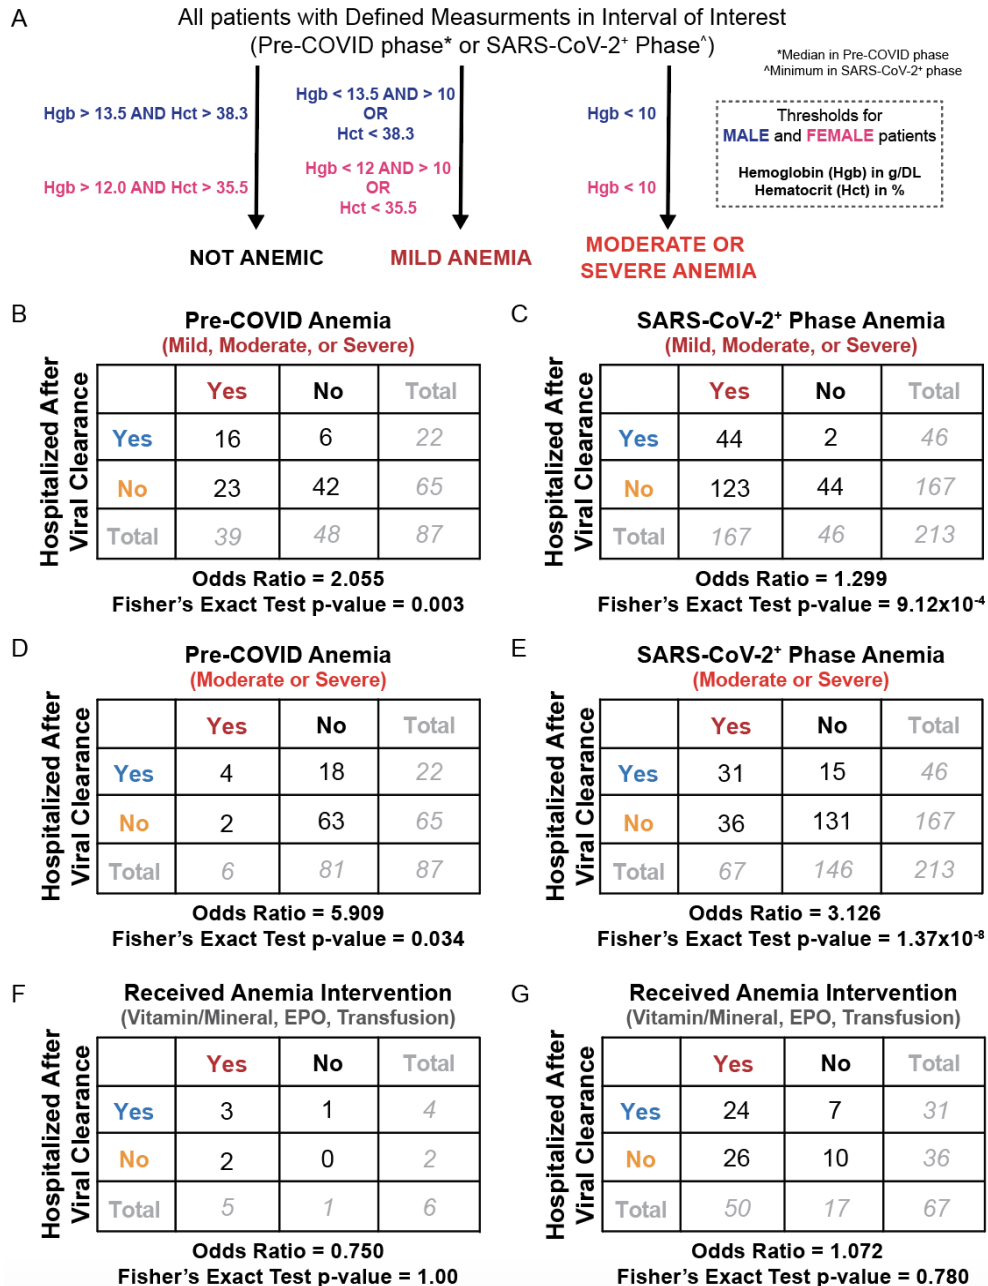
A

All patients with Defined Measurments in Interval of Interest (Pre-COVID phase* or SARS-CoV-2$^+$ Phase$^\wedge$)

*Median in Pre-COVID phase
^Minimum in SARS-CoV-2$^+$ phase

Hgb > 13.5 AND Hct > 38.3

Hgb > 12.0 AND Hct > 35.5

Hgb < 13.5 AND > 10 OR Hct < 38.3

Hgb < 12 AND > 10 OR Hct < 35.5

Hgb < 10

Hgb < 10

Thresholds for MALE and FEMALE patients

Hemoglobin (Hgb) in g/DL
Hematocrit (Hct) in %

NOT ANEMIC

MILD ANEMIA

MODERATE OR SEVERE ANEMIA

B

Pre-COVID Anemia
(Mild, Moderate, or Severe)

Hospitalized After Viral Clearance

| | Yes | No | Total |
|---|---|---|---|
| Yes | 16 | 6 | 22 |
| No | 23 | 42 | 65 |
| Total | 39 | 48 | 87 |

Odds Ratio = 2.055
Fisher's Exact Test p-value = 0.003

C

SARS-CoV-2$^+$ Phase Anemia
(Mild, Moderate, or Severe)

Hospitalized After Viral Clearance

| | Yes | No | Total |
|---|---|---|---|
| Yes | 44 | 2 | 46 |
| No | 123 | 44 | 167 |
| Total | 167 | 46 | 213 |

Odds Ratio = 1.299
Fisher's Exact Test p-value = $9.12 \times 10^{-4}$

D

Pre-COVID Anemia
(Moderate or Severe)

Hospitalized After Viral Clearance

| | Yes | No | Total |
|---|---|---|---|
| Yes | 4 | 18 | 22 |
| No | 2 | 63 | 65 |
| Total | 6 | 81 | 87 |

Odds Ratio = 5.909
Fisher's Exact Test p-value = 0.034

E

SARS-CoV-2$^+$ Phase Anemia
(Moderate or Severe)

Hospitalized After Viral Clearance

| | Yes | No | Total |
|---|---|---|---|
| Yes | 31 | 15 | 46 |
| No | 36 | 131 | 167 |
| Total | 67 | 146 | 213 |

Odds Ratio = 3.126
Fisher's Exact Test p-value = $1.37 \times 10^{-8}$

F

Received Anemia Intervention
(Vitamin/Mineral, EPO, Transfusion)

Hospitalized After Viral Clearance

| | Yes | No | Total |
|---|---|---|---|
| Yes | 3 | 1 | 4 |
| No | 2 | 0 | 2 |
| Total | 5 | 1 | 6 |

Odds Ratio = 0.750
Fisher's Exact Test p-value = 1.00

G

Received Anemia Intervention
(Vitamin/Mineral, EPO, Transfusion)

Hospitalized After Viral Clearance

| | Yes | No | Total |
|---|---|---|---|
| Yes | 24 | 7 | 31 |
| No | 26 | 10 | 36 |
| Total | 50 | 17 | 67 |

Odds Ratio = 1.072
Fisher's Exact Test p-value = 0.780